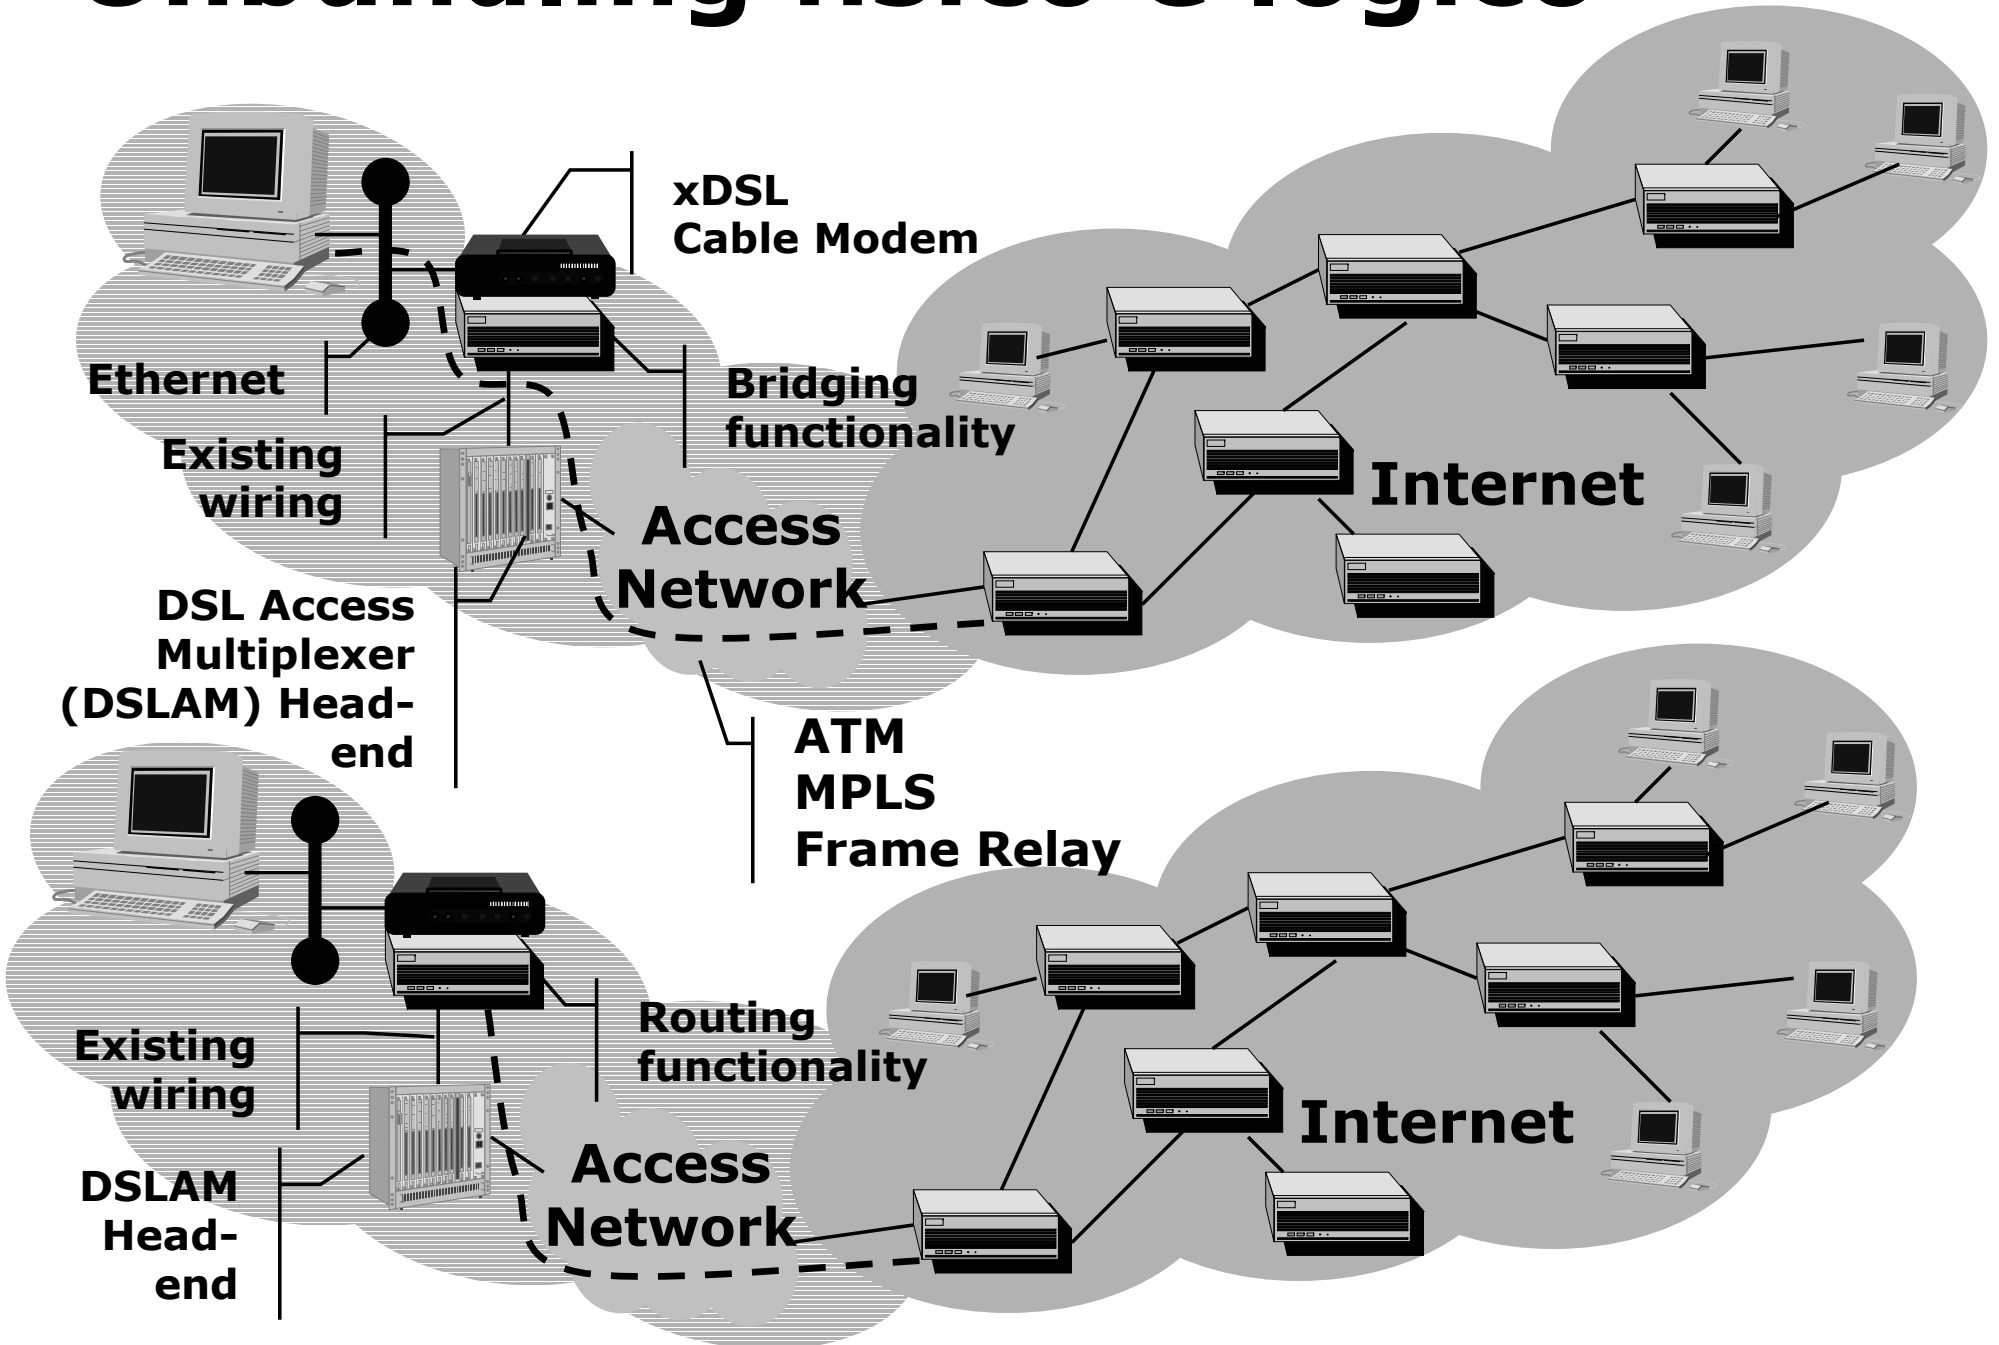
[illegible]

xDSL
Cable Modem

Ethernet

Bridging functionality

Existing wiring

Internet

Access Network

DSL Access Multiplexer (DSLAM) Headend

ATM
MPLS
Frame Relay

Routing functionality

Existing wiring

Internet

Access Network

DSLAM Headend